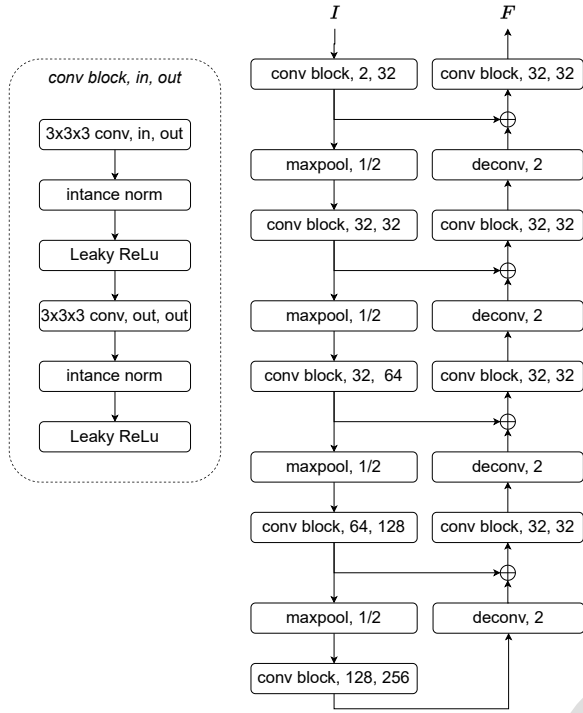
conv block, in, out

3x3x3 conv, in, out

intance norm

Leaky ReLu

3x3x3 conv, out, out

intance norm

Leaky ReLu

$I$

$F$

conv block, 2, 32

conv block, 32, 32

maxpool, 1/2

deconv, 2

conv block, 32, 32

conv block, 32, 32

maxpool, 1/2

deconv, 2

conv block, 32, 64

conv block, 32, 32

maxpool, 1/2

deconv, 2

conv block, 64, 128

conv block, 32, 32

maxpool, 1/2

deconv, 2

conv block, 128, 256